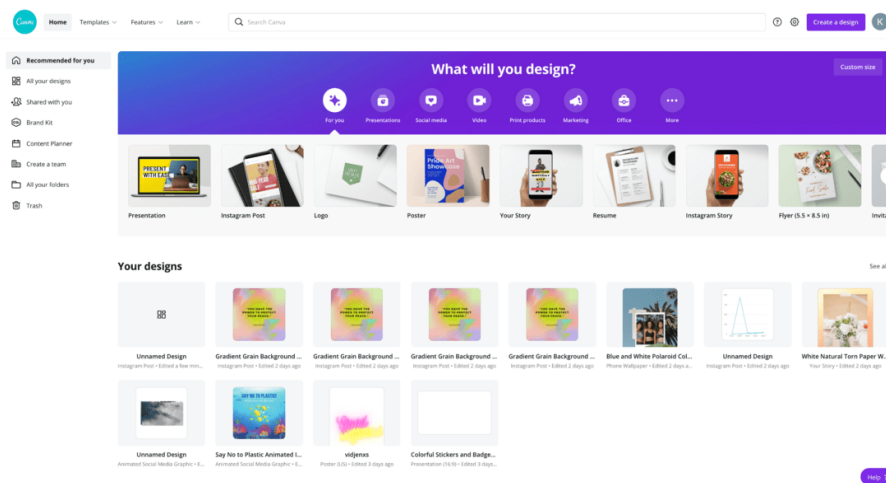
Canva

Home Templates Features Learn

Search Canva

Create a design

K

Recommended for you
All your designs
Shared with you
Brand Kit
Content Planner
Create a team
All your folders
Trash

What will you design?

Custom size

For you
Presentations
Social media
Video
Print products
Marketing
Office
More

PRESENT WITH EASE

Presentation
Instagram Post
Logo
Poster
Your Story
Resume
Instagram Story
Flyer (5.5 × 8.5 in)
Invit

Your designs

See al

Unnamed Design
Instagram Post • Edited a few min...

Gradient Grain Background ...
Instagram Post • Edited 2 days ago

Gradient Grain Background ...
Instagram Post • Edited 2 days ago

Gradient Grain Background ...
Instagram Post • Edited 2 days ago

Gradient Grain Background ...
Instagram Post • Edited 2 days ago

Blue and White Polaroid Col...
Phone Wallpaper • Edited 2 days a...

Unnamed Design
Instagram Post • Edited 2 days ago

White Natural Torn Paper W...
Your Story • Edited 2 days ago

Unnamed Design
Animated Social Media Graphic • Ed...

SAY NO TO PLASTIC

Say No to Plastic Animated I...
Animated Social Media Graphic • Ed...

vidjenxs
Poster (US) • Edited 3 days ago

Colorful Stickers and Badge...
Presentation (16:9) • Edited 3 days...

Help